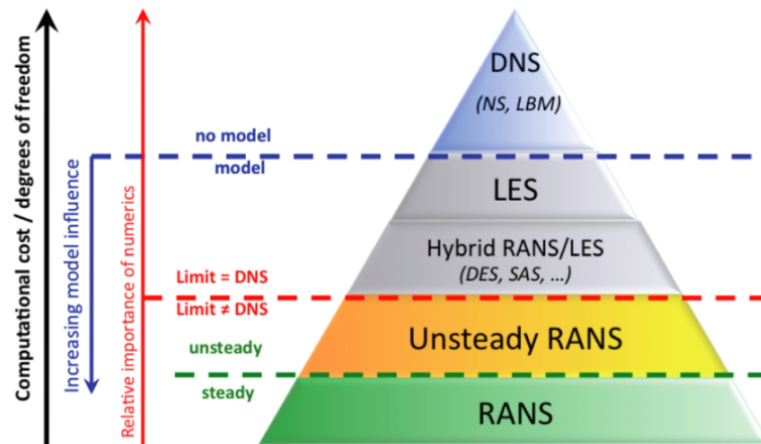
Computational cost / degrees of freedom

Increasing model influence

Relative importance of numerics

DNS
(NS, LBM)

no model

model

LES

Hybrid RANS/LES
(DES, SAS, …)

Limit = DNS

Limit ≠ DNS

Unsteady RANS

unsteady

steady

RANS